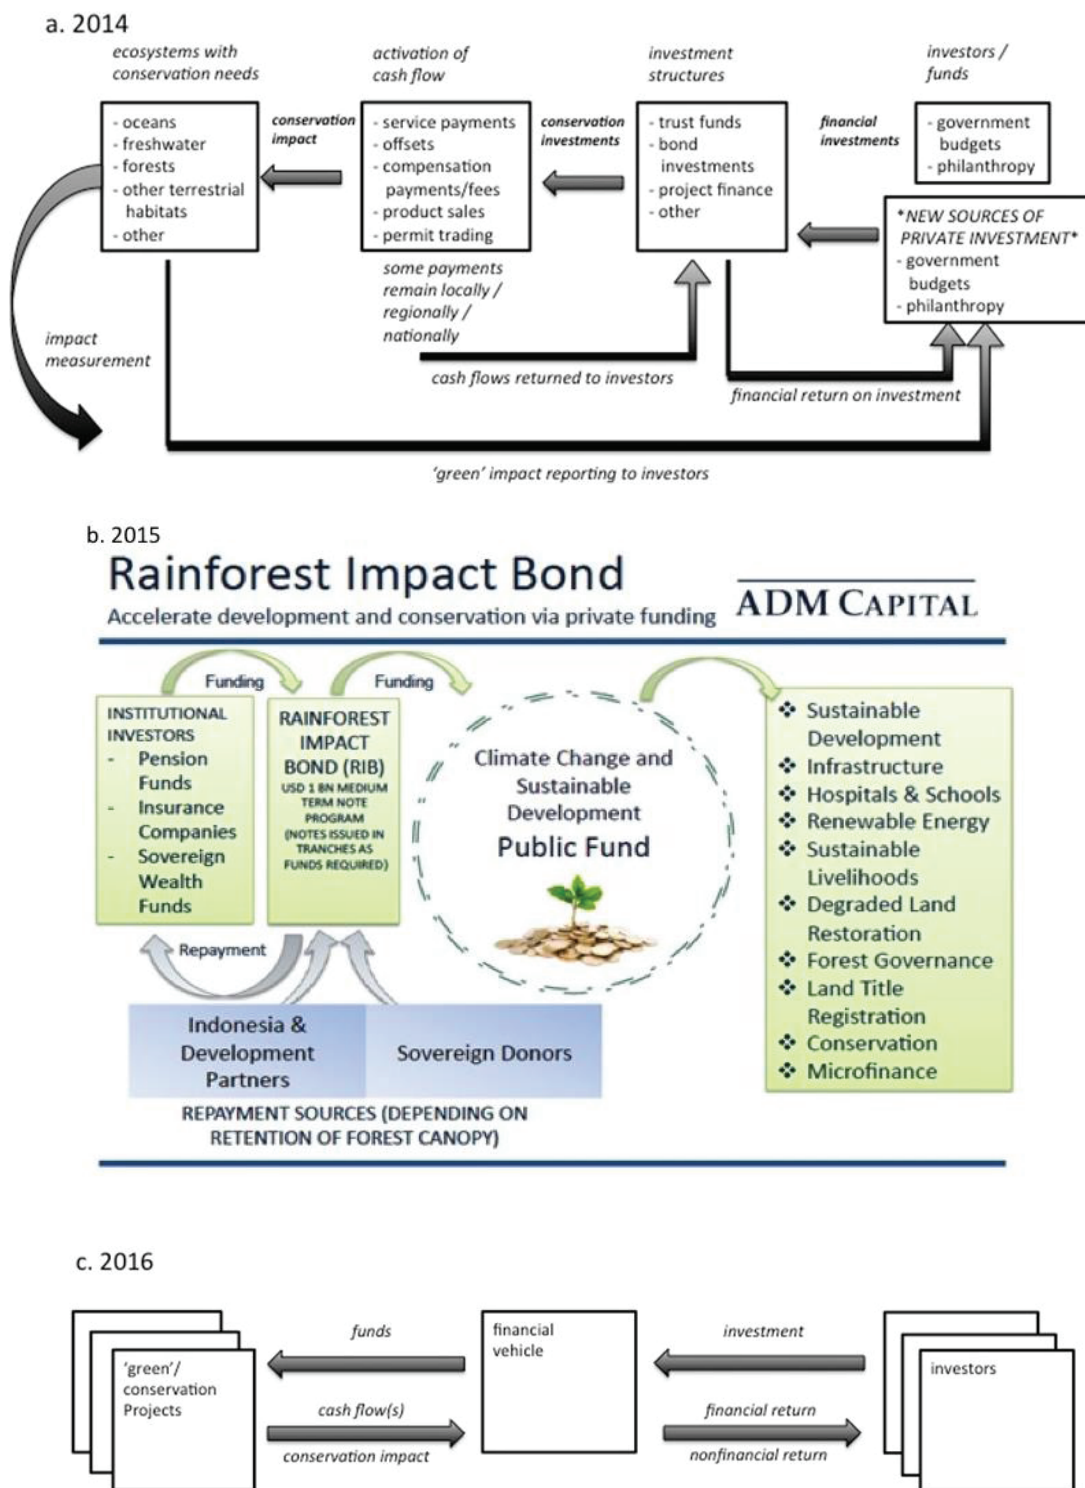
a. 2014

ecosystems with conservation needs

activation of cash flow

investment structures

investors / funds

- oceans
- freshwater
- forests
- other terrestrial habitats
- other

conservation impact

- service payments
- offsets
- compensation payments/fees
- product sales
- permit trading

conservation investments

- trust funds
- bond investments
- project finance
- other

financial investments

- government budgets
- philanthropy

*NEW SOURCES OF PRIVATE INVESTMENT*
- government budgets
- philanthropy

some payments remain locally / regionally / nationally

impact measurement

cash flows returned to investors

financial return on investment

'green' impact reporting to investors

b. 2015

Rainforest Impact Bond

Accelerate development and conservation via private funding

ADM CAPITAL

Funding

Funding

INSTITUTIONAL INVESTORS
- Pension Funds
- Insurance Companies
- Sovereign Wealth Funds

RAINFOREST IMPACT BOND (RIB)
USD 1 BN MEDIUM TERM NOTE PROGRAM (NOTES ISSUED IN TRANCHES AS FUNDS REQUIRED)

Climate Change and Sustainable Development
Public Fund

❖ Sustainable Development
❖ Infrastructure
❖ Hospitals & Schools
❖ Renewable Energy
❖ Sustainable Livelihoods
❖ Degraded Land Restoration
❖ Forest Governance
❖ Land Title Registration
❖ Conservation
❖ Microfinance

Repayment

Indonesia & Development Partners

Sovereign Donors

REPAYMENT SOURCES (DEPENDING ON RETENTION OF FOREST CANOPY)

c. 2016

'green'/ conservation Projects

funds

cash flow(s)

conservation impact

financial vehicle

investment

financial return

nonfinancial return

investors